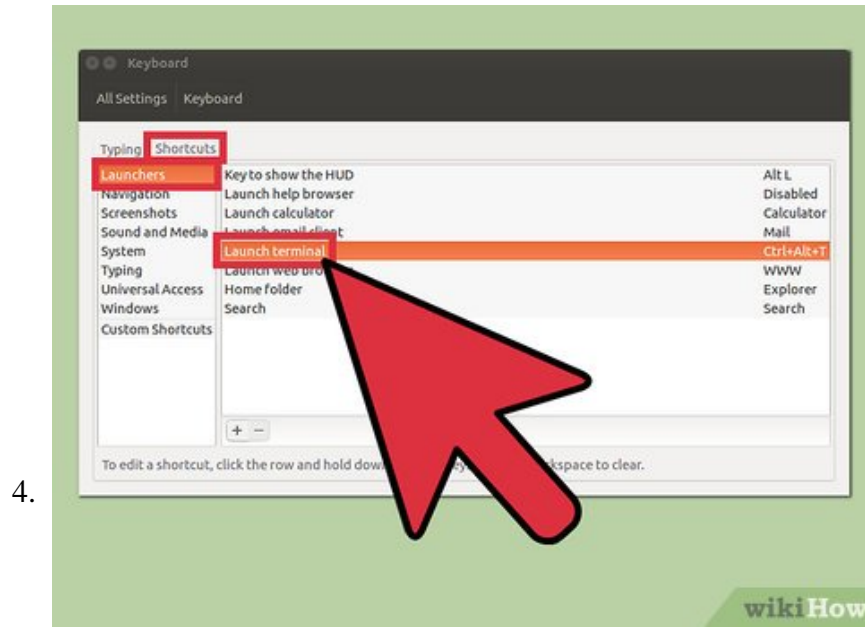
4.

Keyboard

All Settings Keyboard

Typing Shortcuts

Launchers
Navigation
Screenshots
Sound and Media
System
Typing
Universal Access
Windows
Custom Shortcuts

| | |
|---|---|
| Key to show the HUD | Alt L |
| Launch help browser | Disabled |
| Launch calculator | Calculator |
| Launch email client | Mail |
| Launch terminal | Ctrl+Alt+T |
| Launch web bro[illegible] | WWW |
| Home folder | Explorer |
| Search | Search |

+ −

To edit a shortcut, click the row and hold dow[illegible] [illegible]kspace to clear.

wikiHow